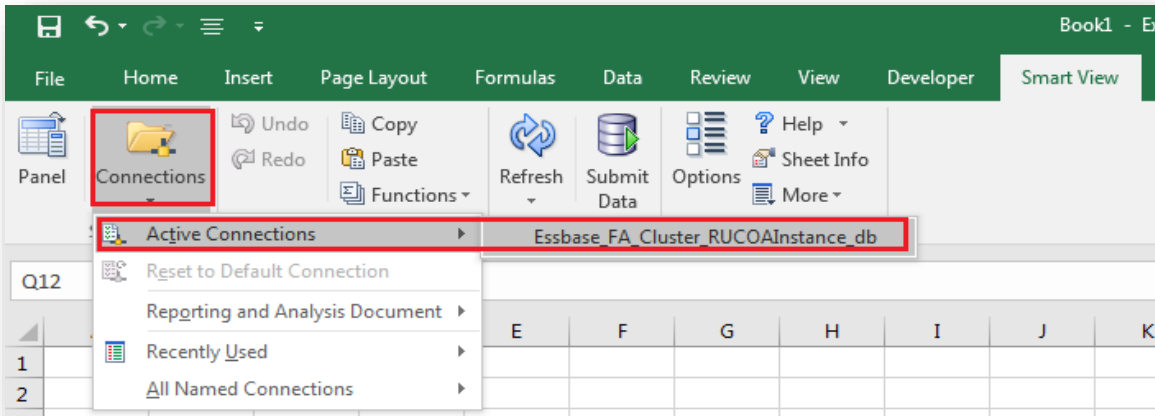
Book1 - Ex

File
Home
Insert
Page Layout
Formulas
Data
Review
View
Developer
Smart View

Panel
Connections
Undo
Redo
Copy
Paste
Functions
Refresh
Submit Data
Options
Help
Sheet Info
More

Active Connections
Essbase_FA_Cluster_RUCOAInstance_db
Reset to Default Connection
Reporting and Analysis Document
Recently Used
All Named Connections

Q12

E
F
G
H
I
J
K
1
2